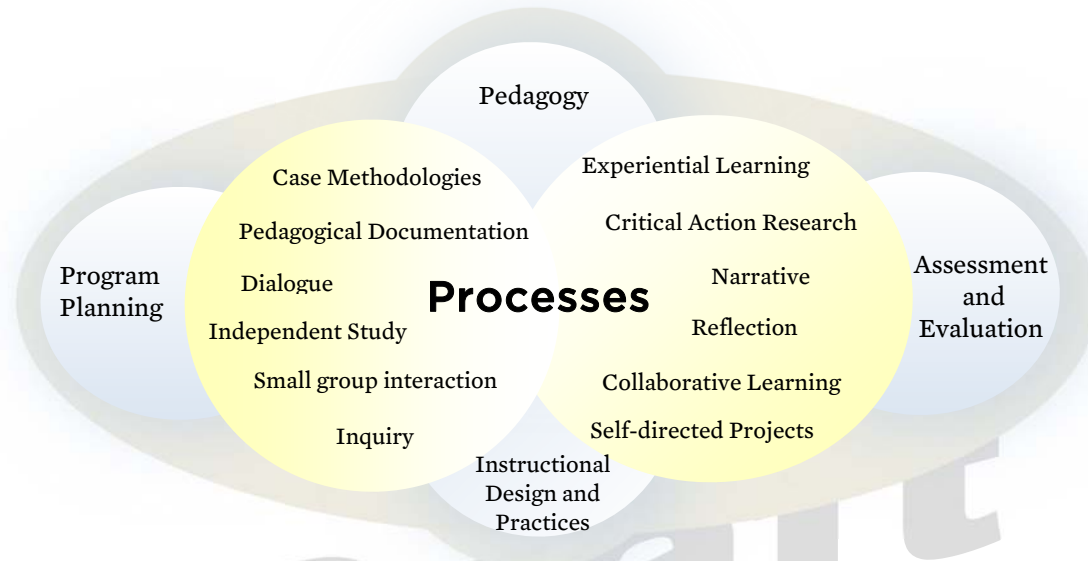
Pedagogy

Case Methodologies

Pedagogical Documentation

Dialogue

Independent Study

Small group interaction

Inquiry

Experiential Learning

Critical Action Research

Narrative

Reflection

Collaborative Learning

Self-directed Projects

Processes

Program Planning

Assessment and Evaluation

Instructional Design and Practices